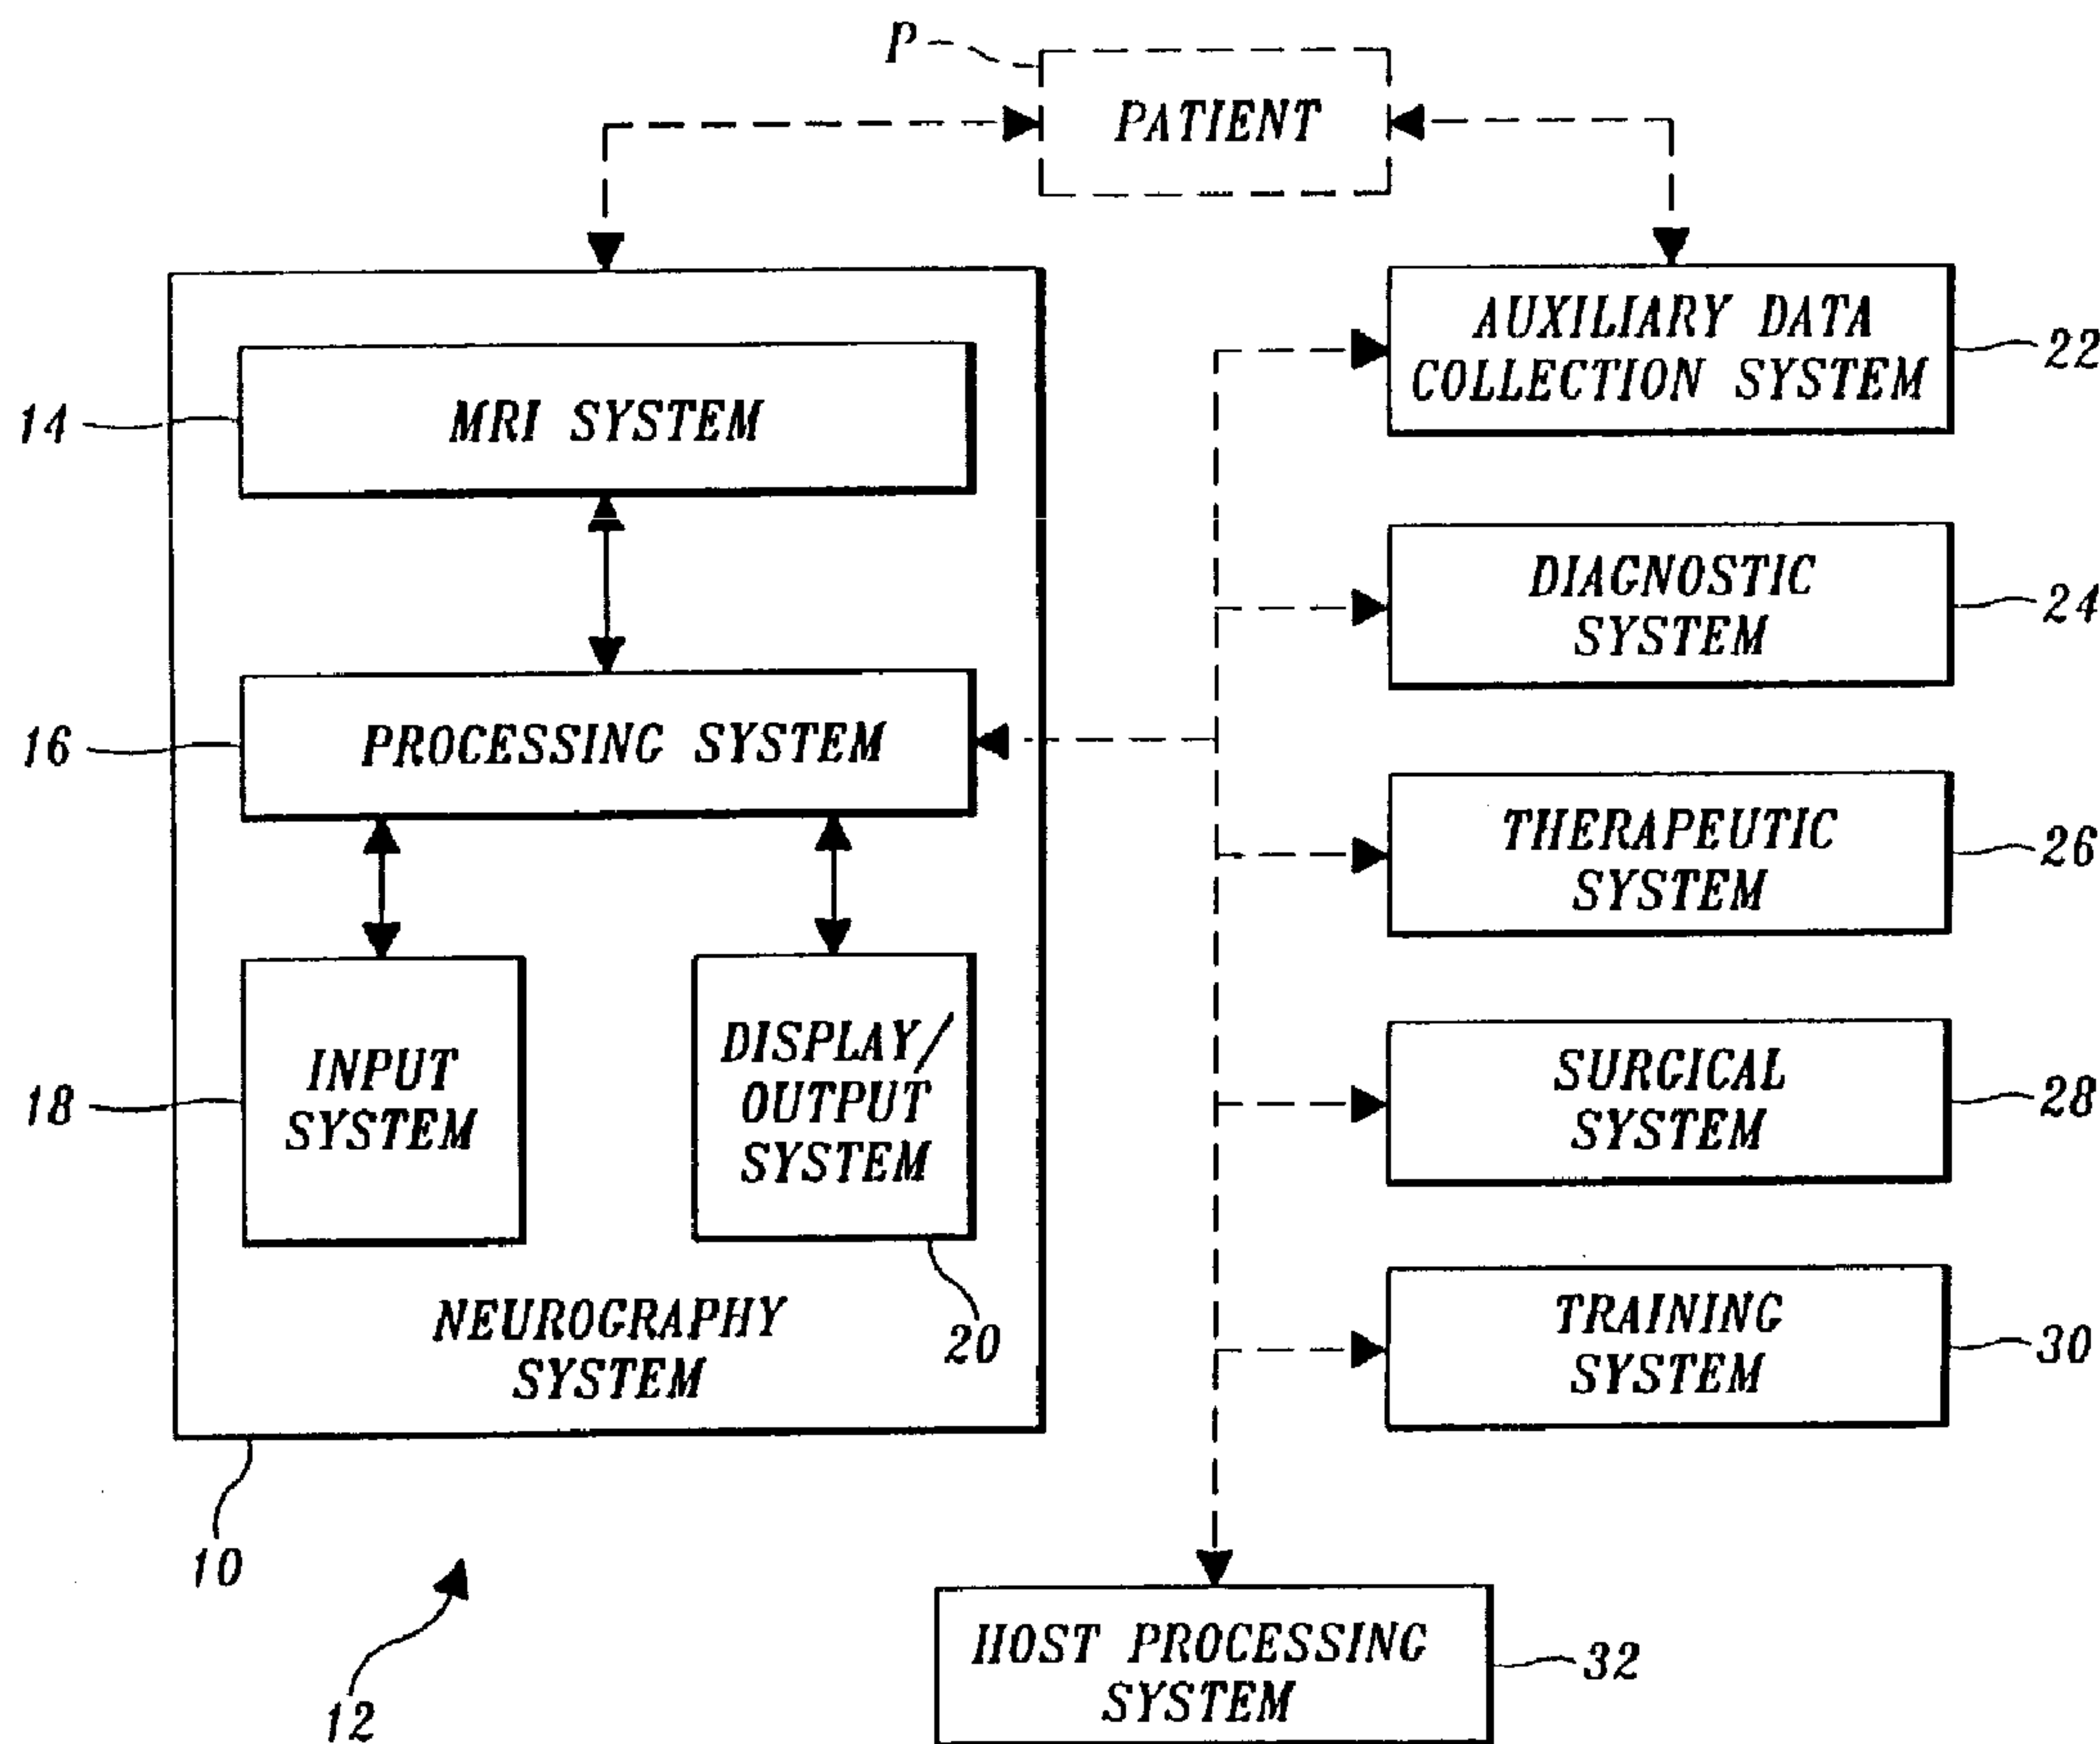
P

PATIENT

AUXILIARY DATA COLLECTION SYSTEM

22

14

MRI SYSTEM

DIAGNOSTIC SYSTEM

24

16

PROCESSING SYSTEM

THERAPEUTIC SYSTEM

26

18

INPUT SYSTEM

DISPLAY/ OUTPUT SYSTEM

SURGICAL SYSTEM

28

NEUROGRAPHY SYSTEM

20

TRAINING SYSTEM

30

10

HOST PROCESSING SYSTEM

32

12